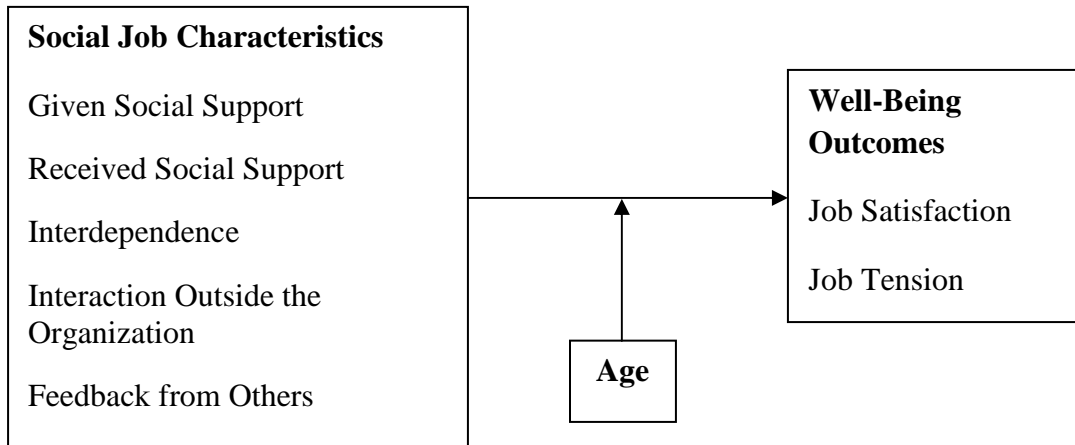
Social Job Characteristics

Given Social Support

Received Social Support

Interdependence

Interaction Outside the Organization

Feedback from Others

Age

Well-Being Outcomes

Job Satisfaction

Job Tension